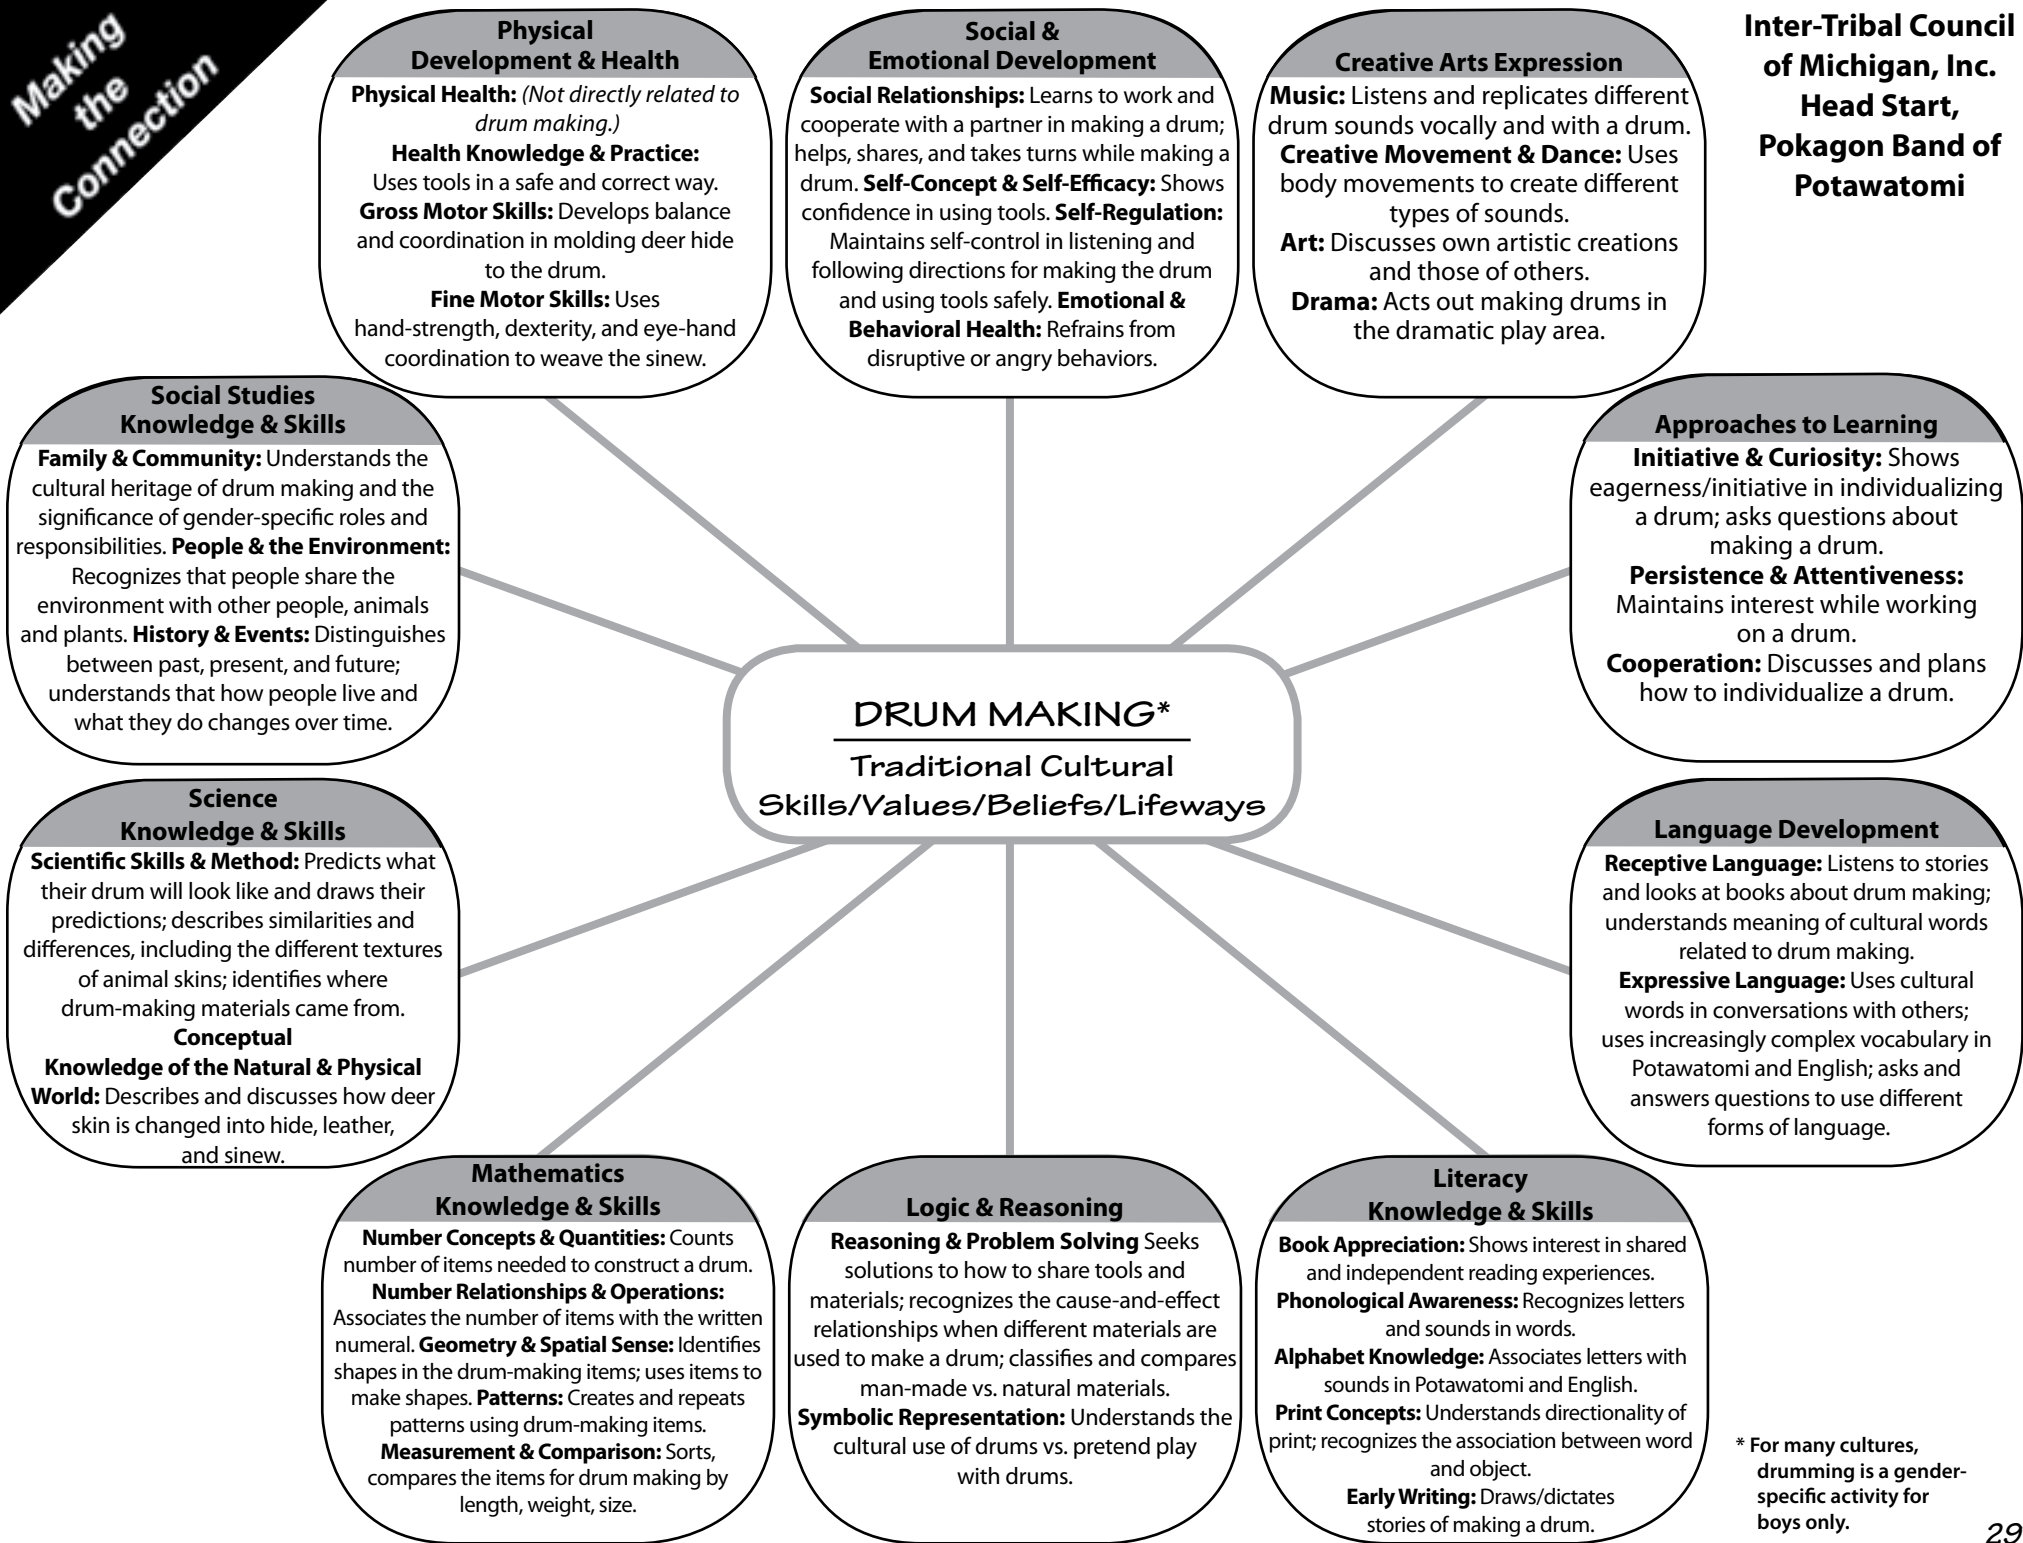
Making the Connection

Physical Development & Health
Physical Health: (Not directly related to drum making.)
Health Knowledge & Practice: Uses tools in a safe and correct way.
Gross Motor Skills: Develops balance and coordination in molding deer hide to the drum.
Fine Motor Skills: Uses hand-strength, dexterity, and eye-hand coordination to weave the sinew.

Social & Emotional Development
Social Relationships: Learns to work and cooperate with a partner in making a drum; helps, shares, and takes turns while making a drum. Self-Concept & Self-Efficacy: Shows confidence in using tools. Self-Regulation: Maintains self-control in listening and following directions for making the drum and using tools safely. Emotional & Behavioral Health: Refrains from disruptive or angry behaviors.

Creative Arts Expression
Music: Listens and replicates different drum sounds vocally and with a drum.
Creative Movement & Dance: Uses body movements to create different types of sounds.
Art: Discusses own artistic creations and those of others.
Drama: Acts out making drums in the dramatic play area.

Inter-Tribal Council of Michigan, Inc. Head Start, Pokagon Band of Potawatomi

Social Studies Knowledge & Skills
Family & Community: Understands the cultural heritage of drum making and the significance of gender-specific roles and responsibilities. People & the Environment: Recognizes that people share the environment with other people, animals and plants. History & Events: Distinguishes between past, present, and future; understands that how people live and what they do changes over time.

Approaches to Learning
Initiative & Curiosity: Shows eagerness/initiative in individualizing a drum; asks questions about making a drum.
Persistence & Attentiveness: Maintains interest while working on a drum.
Cooperation: Discusses and plans how to individualize a drum.

DRUM MAKING*
Traditional Cultural Skills/Values/Beliefs/Lifeways

Science Knowledge & Skills
Scientific Skills & Method: Predicts what their drum will look like and draws their predictions; describes similarities and differences, including the different textures of animal skins; identifies where drum-making materials came from.
Conceptual Knowledge of the Natural & Physical World: Describes and discusses how deer skin is changed into hide, leather, and sinew.

Language Development
Receptive Language: Listens to stories and looks at books about drum making; understands meaning of cultural words related to drum making.
Expressive Language: Uses cultural words in conversations with others; uses increasingly complex vocabulary in Potawatomi and English; asks and answers questions to use different forms of language.

Mathematics Knowledge & Skills
Number Concepts & Quantities: Counts number of items needed to construct a drum.
Number Relationships & Operations: Associates the number of items with the written numeral. Geometry & Spatial Sense: Identifies shapes in the drum-making items; uses items to make shapes. Patterns: Creates and repeats patterns using drum-making items.
Measurement & Comparison: Sorts, compares the items for drum making by length, weight, size.

Logic & Reasoning
Reasoning & Problem Solving Seeks solutions to how to share tools and materials; recognizes the cause-and-effect relationships when different materials are used to make a drum; classifies and compares man-made vs. natural materials.
Symbolic Representation: Understands the cultural use of drums vs. pretend play with drums.

Literacy Knowledge & Skills
Book Appreciation: Shows interest in shared and independent reading experiences.
Phonological Awareness: Recognizes letters and sounds in words.
Alphabet Knowledge: Associates letters with sounds in Potawatomi and English.
Print Concepts: Understands directionality of print; recognizes the association between word and object.
Early Writing: Draws/dictates stories of making a drum.

* For many cultures, drumming is a gender-specific activity for boys only.

29